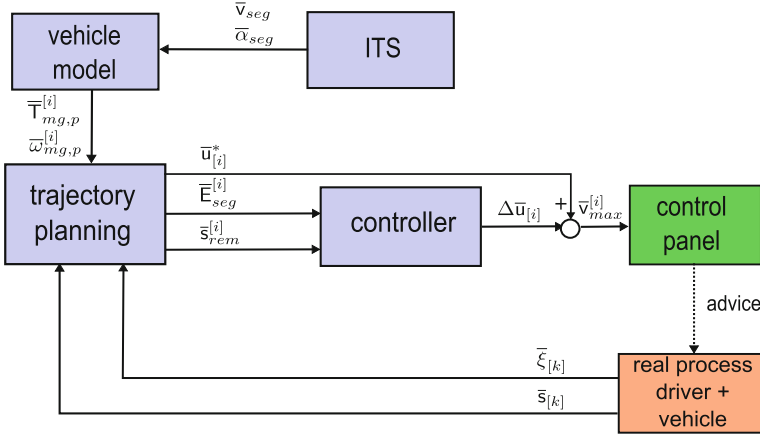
$\overline{v}_{seg}$
$\overline{\alpha}_{seg}$

vehicle model

ITS

$\overline{T}^{[i]}_{mg,p}$
$\overline{\omega}^{[i]}_{mg,p}$

$\overline{u}^{*}_{[i]}$
$\overline{E}^{[i]}_{seg}$
$\overline{s}^{[i]}_{rem}$

trajectory planning

controller

$\Delta\overline{u}_{[i]}$

+

+

$\overline{v}^{[i]}_{max}$

control panel

advice

$\overline{\xi}_{[k]}$
$\overline{s}_{[k]}$

real process driver + vehicle